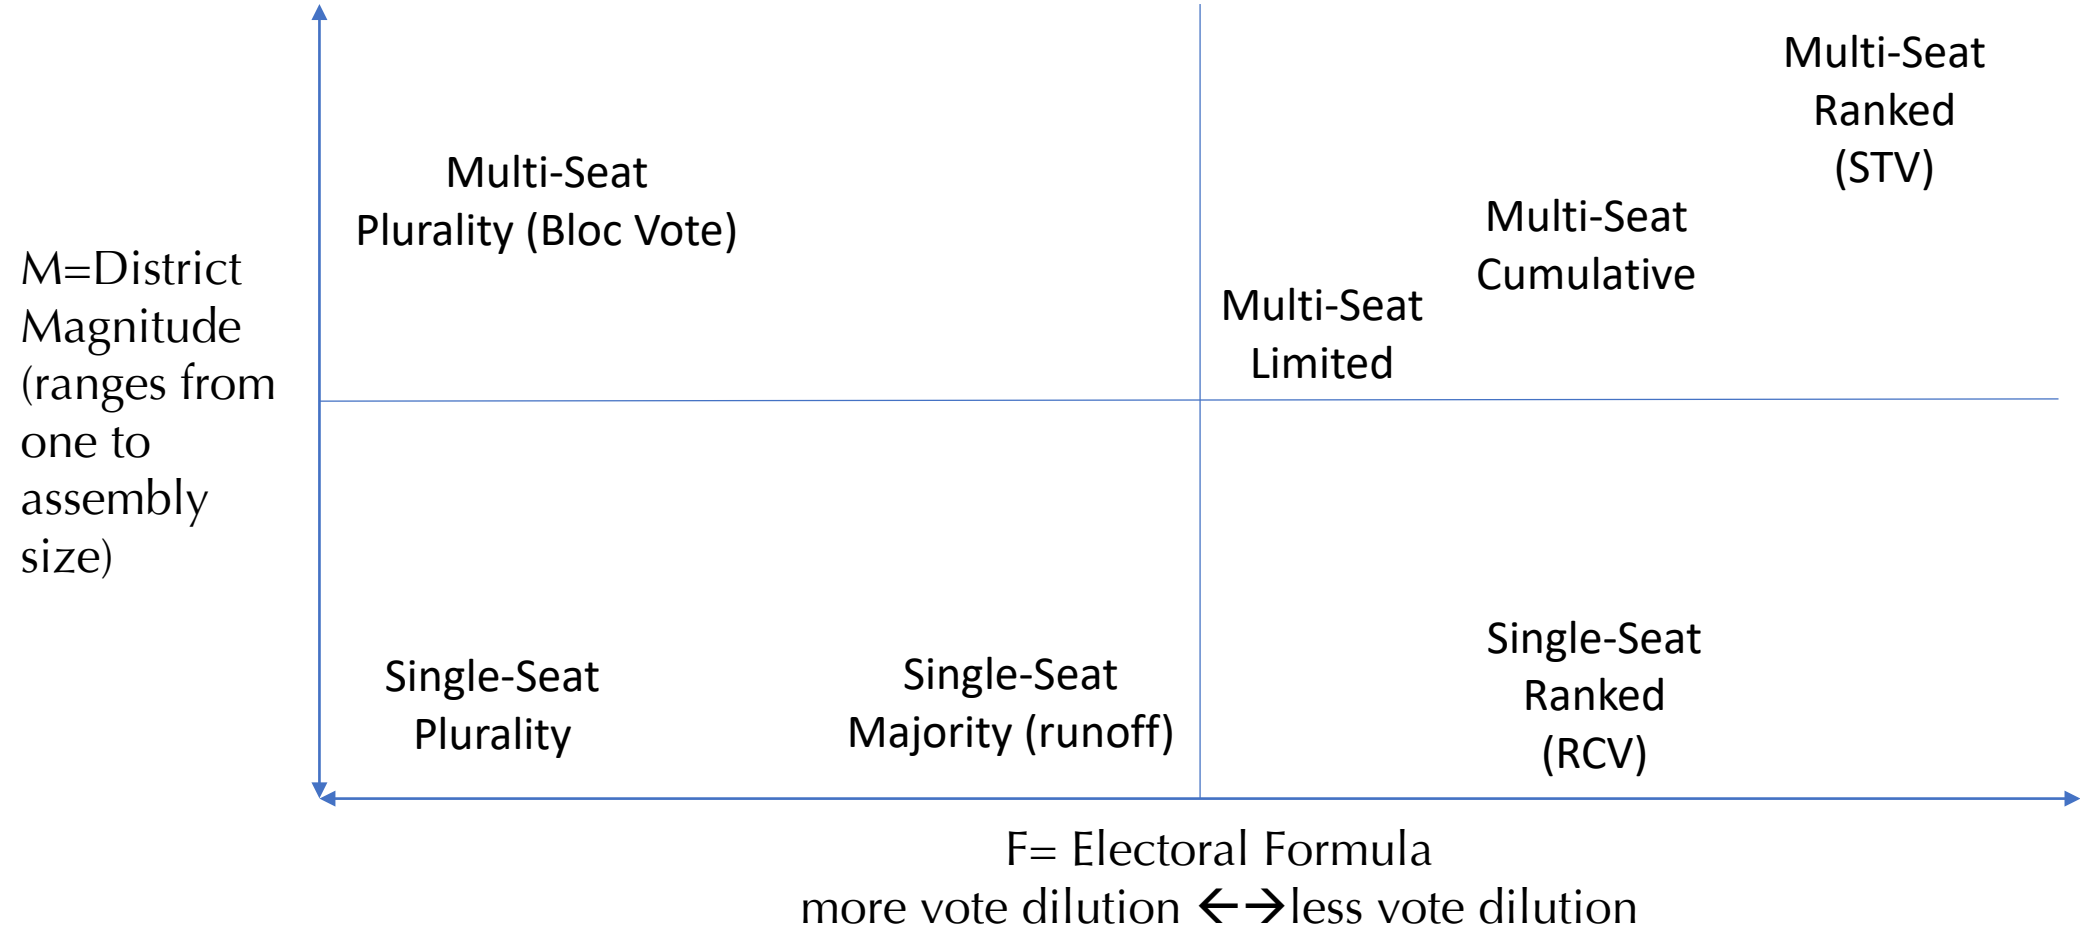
M=District Magnitude (ranges from one to assembly size)

Multi-Seat Plurality (Bloc Vote)

Multi-Seat Ranked (STV)

Multi-Seat Cumulative

Multi-Seat Limited

Single-Seat Plurality

Single-Seat Majority (runoff)

Single-Seat Ranked (RCV)

F= Electoral Formula
more vote dilution ←→less vote dilution